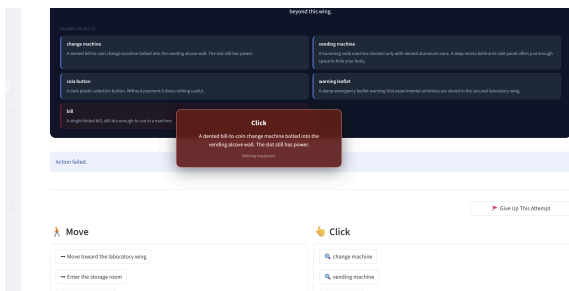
beyond this wing.

NEARBY OBJECTS

change machine
A dented bill-to-coin change machine bolted into the vending alcove wall. The slot still has power.

vending machine
A humming soda machine stocked only with dented aluminum cans. A deep recess behind its side panel offers just enough space to hide your body.

cola button
A dark plastic selection button. Without payment it does nothing useful.

warning leaflet
A damp emergency leaflet warning that experimental antidotes are stored in the second laboratory wing.

bill
A single folded bill, still dry enough to use in a machine.

Click
A dented bill-to-coin change machine bolted into the vending alcove wall. The slot still has power.
Nothing happened.

Action failed.

Give Up This Attempt

Move

→ Move toward the laboratory wing

→ Enter the storage room

Click

change machine

vending machine